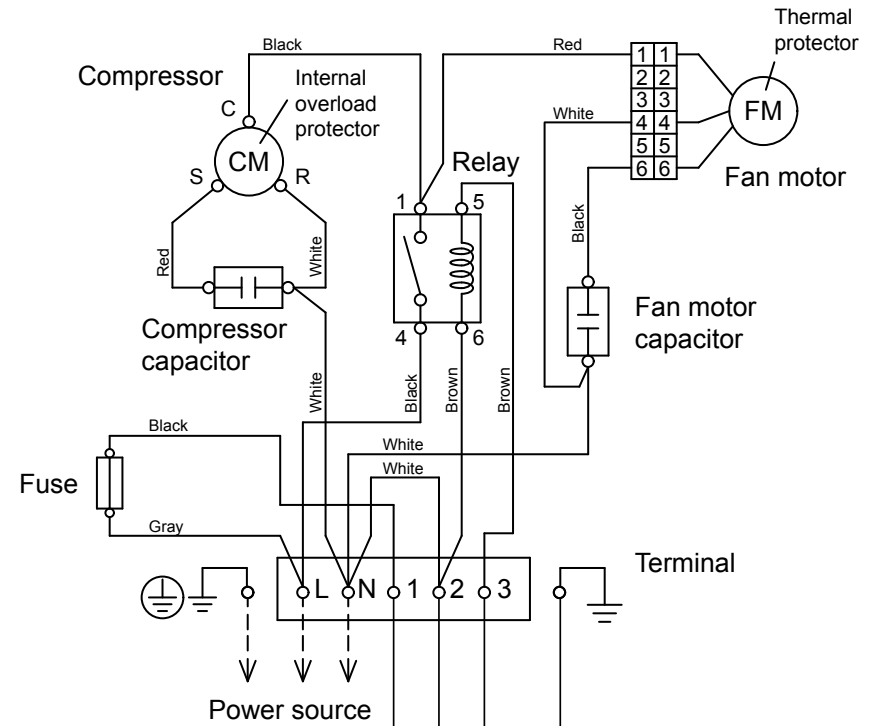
Thermal protector

Black

Red

Compressor

Internal overload protector

C

CM

S

R

1 1
2 2
3 3
4 4
5 5
6 6

White

FM

Fan motor

Relay

1

5

Black

Red

White

Compressor capacitor

4

6

Fan motor capacitor

White

Black

Brown

Brown

Black

White

White

Fuse

Gray

L

N

1

2

3

Terminal

Power source